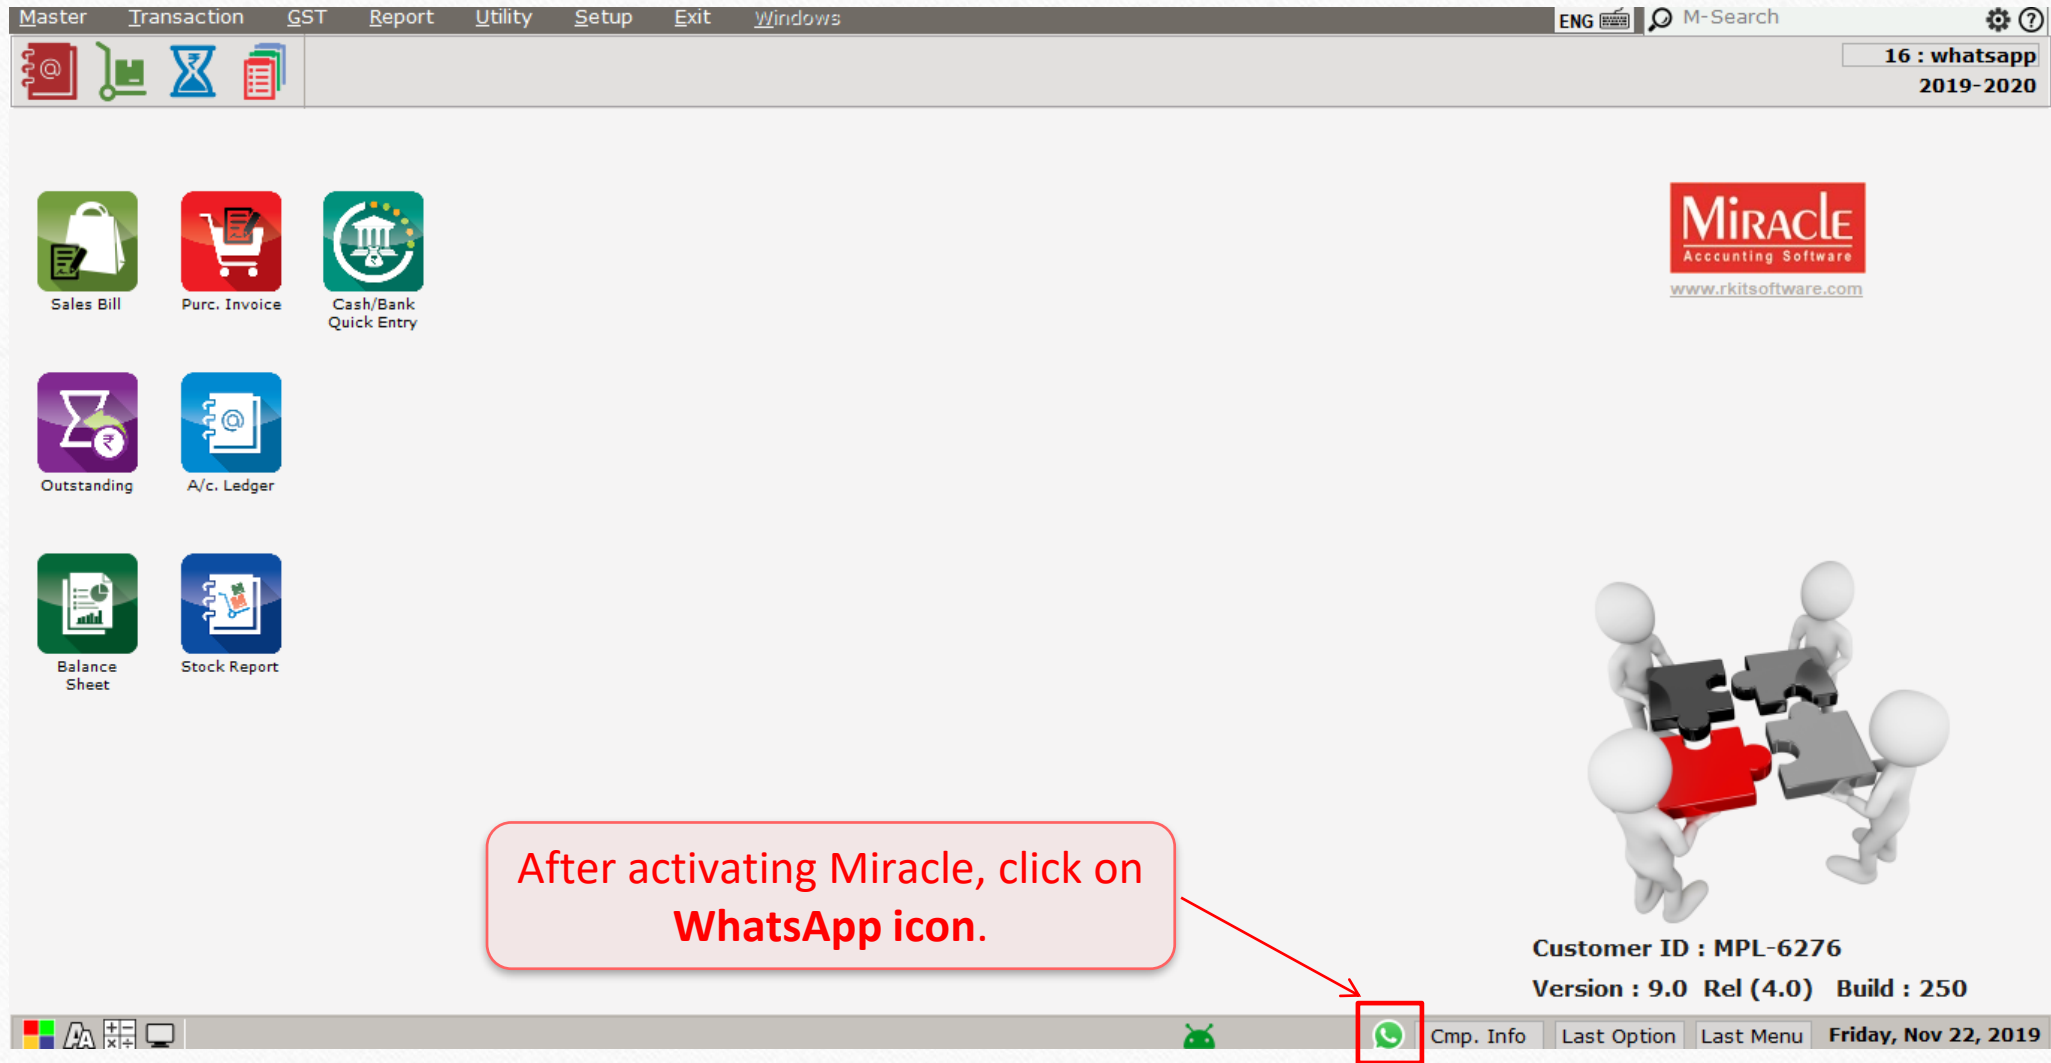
Master Transaction GST Report Utility Setup Exit Windows ENG M-Search

16 : whatsapp
2019-2020

Sales Bill
Purc. Invoice
Cash/Bank Quick Entry

Outstanding
A/c. Ledger

Balance Sheet
Stock Report

MIRACLE
Accounting Software
www.rkitsoftware.com

After activating Miracle, click on **WhatsApp icon**.

Customer ID : MPL-6276
Version : 9.0 Rel (4.0) Build : 250

Cmp. Info Last Option Last Menu Friday, Nov 22, 2019